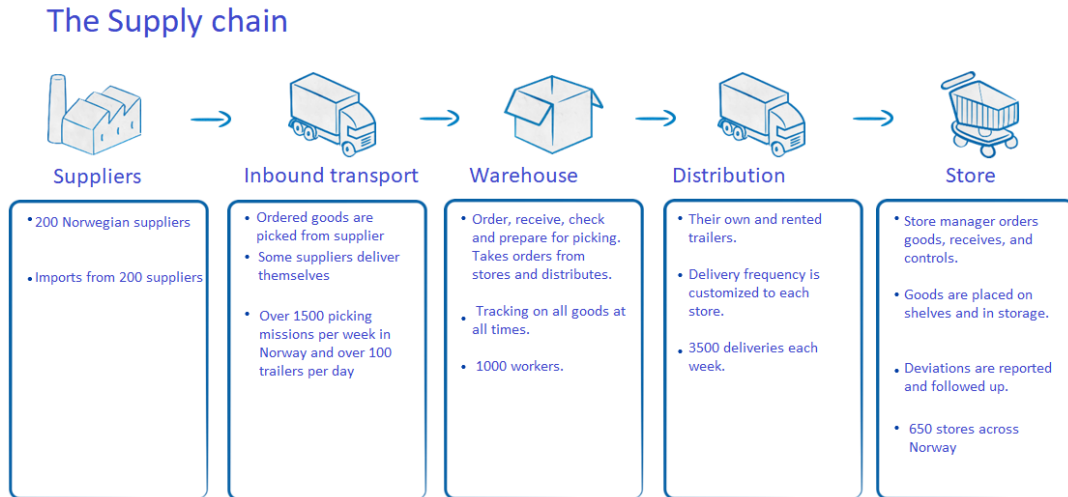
The Supply chain

Suppliers

• 200 Norwegian suppliers

• Imports from 200 suppliers

Inbound transport

• Ordered goods are picked from supplier
• Some suppliers deliver themselves

• Over 1500 picking missions per week in Norway and over 100 trailers per day

Warehouse

• Order, receive, check and prepare for picking. Takes orders from stores and distributes.

• Tracking on all goods at all times.

• 1000 workers.

Distribution

• Their own and rented trailers.

• Delivery frequency is customized to each store.

• 3500 deliveries each week.

Store

• Store manager orders goods, receives, and controls.

• Goods are placed on shelves and in storage.

• Deviations are reported and followed up.

• 650 stores across Norway